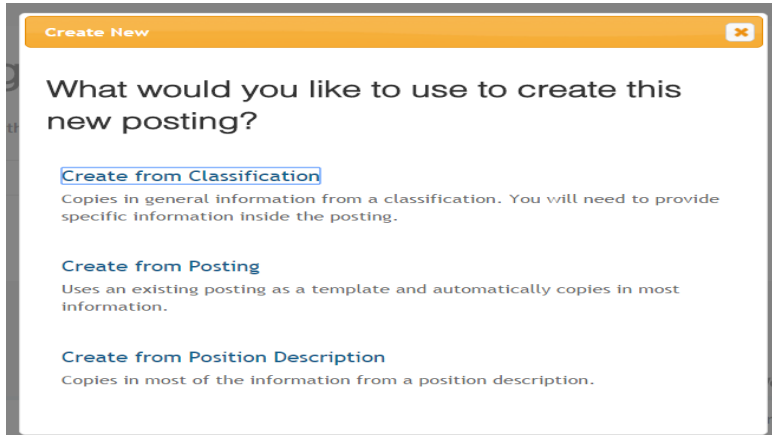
Create New

What would you like to use to create this new posting?

Create from Classification

Copies in general information from a classification. You will need to provide specific information inside the posting.

Create from Posting

Uses an existing posting as a template and automatically copies in most information.

Create from Position Description

Copies in most of the information from a position description.